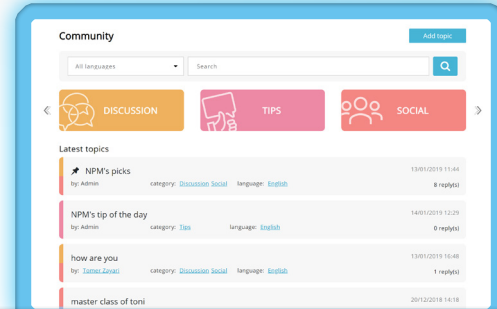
Community

Add topic

All languages

Search

DISCUSSION

TIPS

SOCIAL

Latest topics

NPM's picks
by: Admin category: Discussion Social language: English
13/01/2019 11:44
8 reply(s)

NPM's tip of the day
by: Admin category: Tips language: English
14/01/2019 12:29
0 reply(s)

how are you
by: Tomer Zayari category: Discussion Social language: English
13/01/2019 16:48
1 reply(s)

master class of toni
20/12/2018 14:18